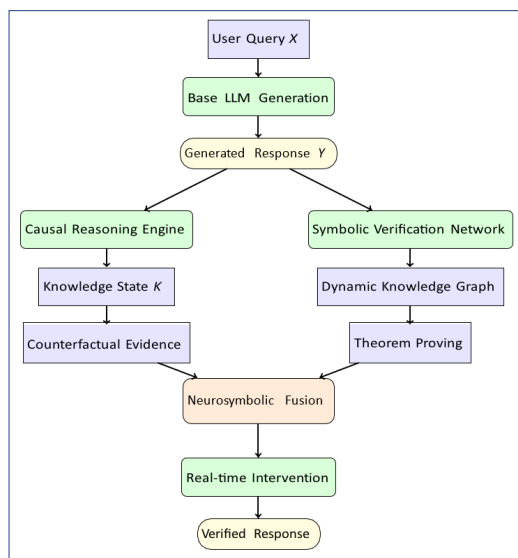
User Query $X$

Base LLM Generation

Generated Response $Y$

Causal Reasoning Engine

Symbolic Verification Network

Knowledge State $K$

Dynamic Knowledge Graph

Counterfactual Evidence

Theorem Proving

Neurosymbolic Fusion

Real-time Intervention

Verified Response